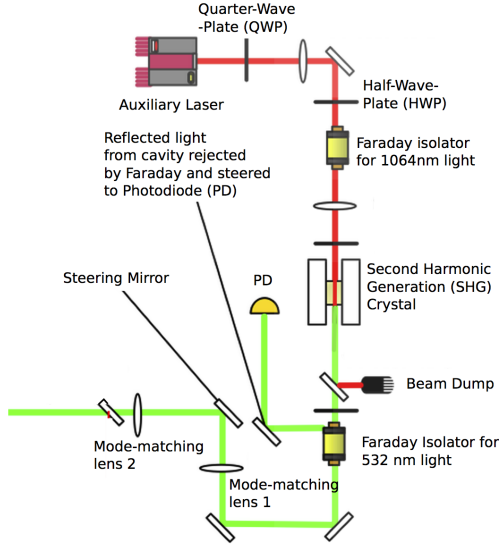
Quarter-Wave -Plate (QWP)

Auxiliary Laser

Half-Wave-Plate (HWP)

Reflected light from cavity rejected by Faraday and steered to Photodiode (PD)

Faraday isolator for 1064nm light

Steering Mirror

PD

Second Harmonic Generation (SHG) Crystal

Beam Dump

Mode-matching lens 2

Mode-matching lens 1

Faraday Isolator for 532 nm light